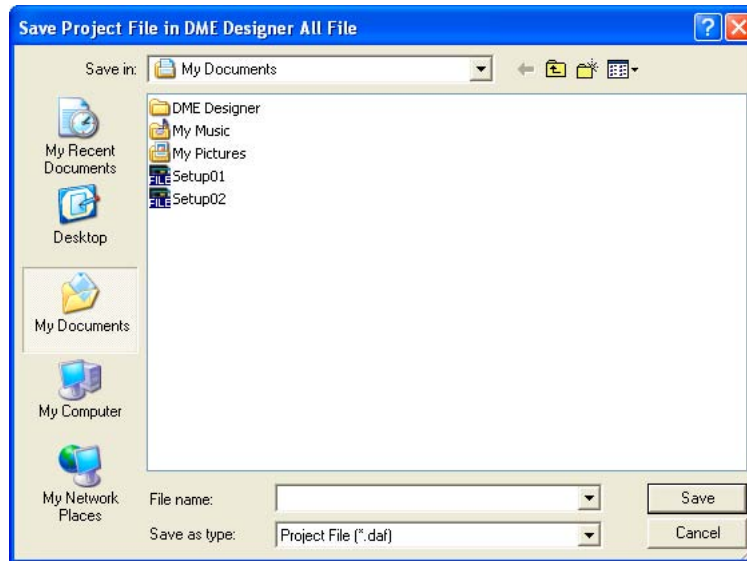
Save Project File in DME Designer All File

Save in: My Documents

My Recent Documents

Desktop

My Documents

My Computer

My Network Places

DME Designer
My Music
My Pictures
Setup01
Setup02

File name:

Save as type: Project File (*.daf)

Save

Cancel